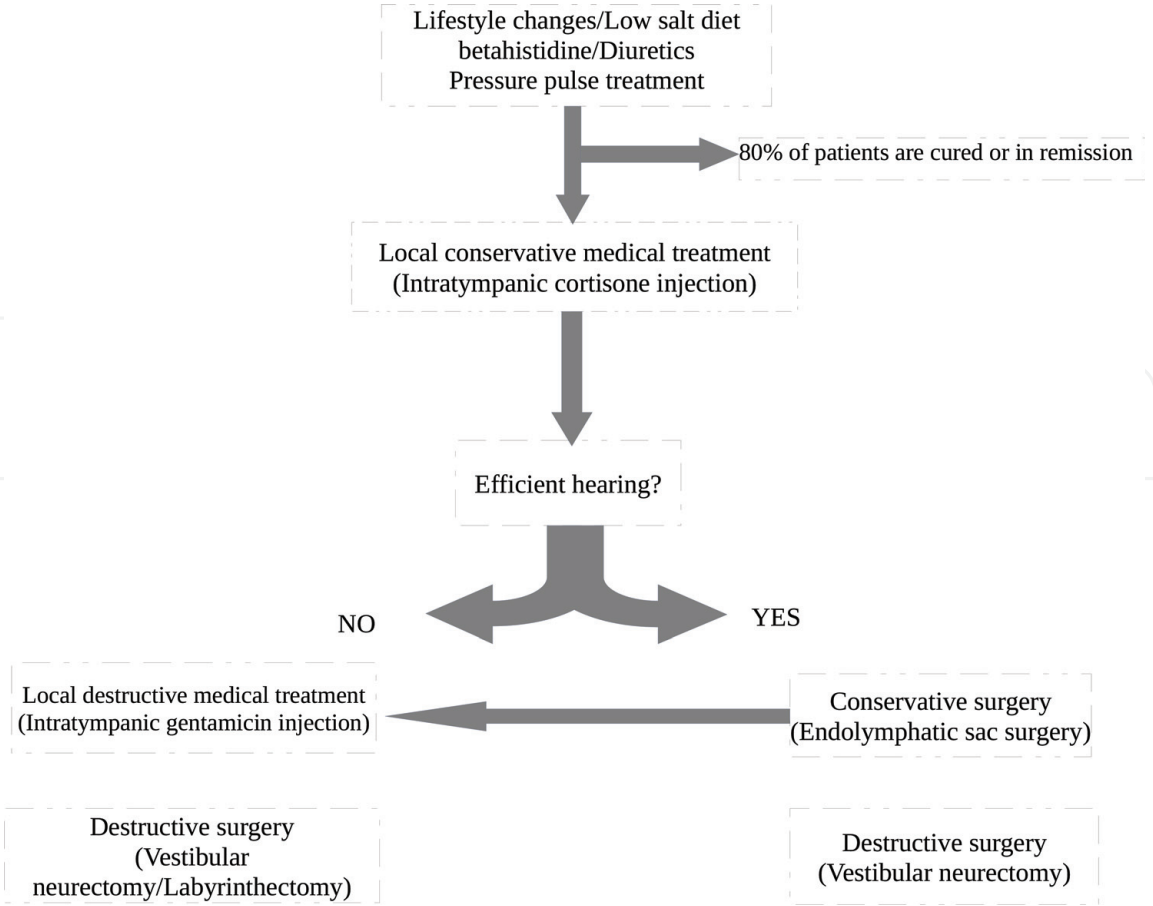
Lifestyle changes/Low salt diet
betahistidine/Diuretics
Pressure pulse treatment

80% of patients are cured or in remission

Local conservative medical treatment
(Intratympanic cortisone injection)

Efficient hearing?

NO

YES

Local destructive medical treatment
(Intratympanic gentamicin injection)

Conservative surgery
(Endolymphatic sac surgery)

Destructive surgery
(Vestibular
neurectomy/Labyrinthectomy)

Destructive surgery
(Vestibular neurectomy)